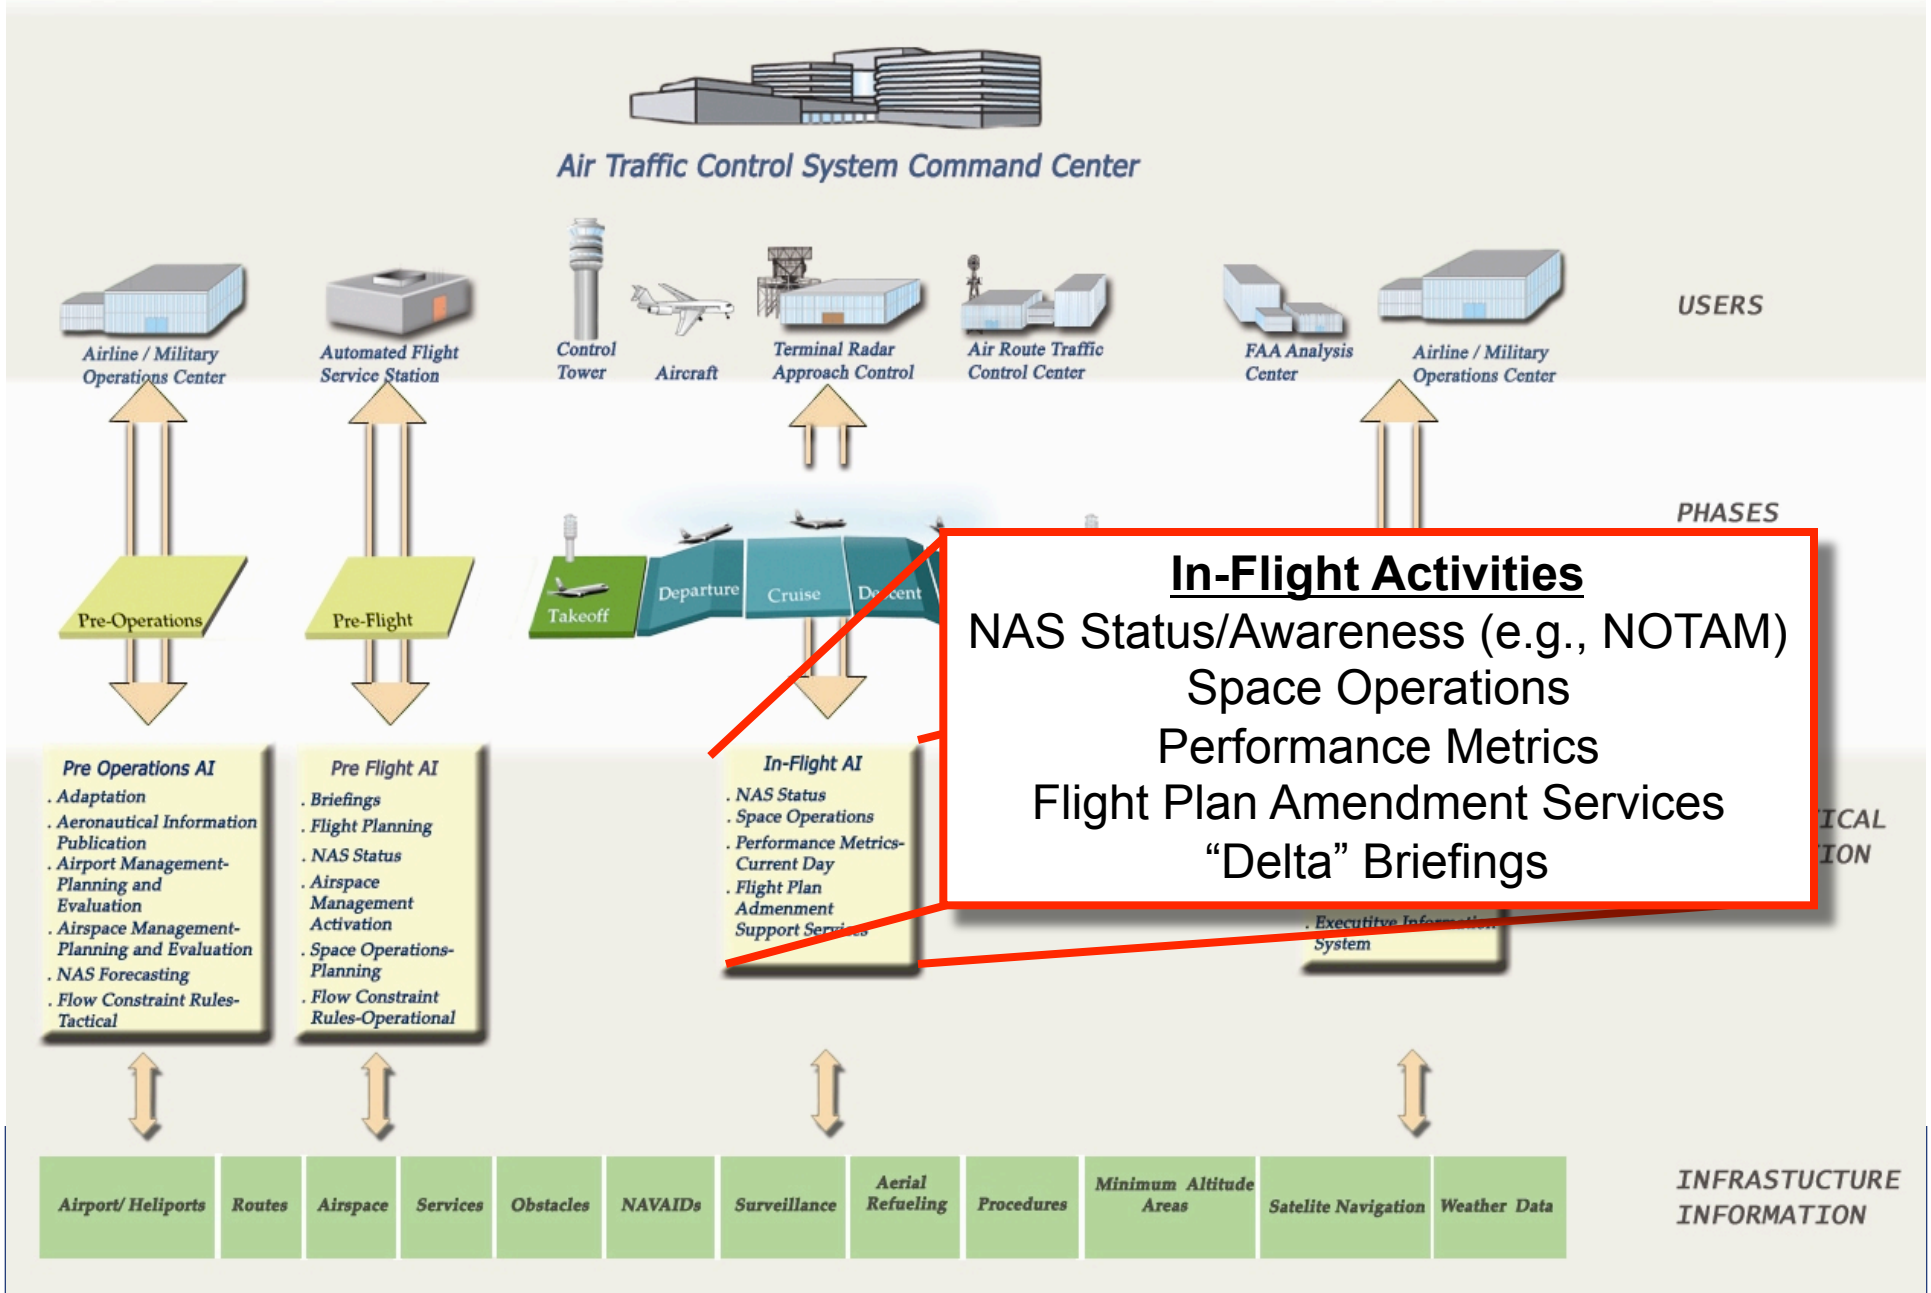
Air Traffic Control System Command Center

USERS

Airline / Military Operations Center

Automated Flight Service Station

Control Tower

Aircraft

Terminal Radar Approach Control

Air Route Traffic Control Center

FAA Analysis Center

Airline / Military Operations Center

PHASES

Pre-Operations

Pre-Flight

Takeoff

Departure

Cruise

De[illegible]cent

In-Flight Activities
NAS Status/Awareness (e.g., NOTAM)
Space Operations
Performance Metrics
Flight Plan Amendment Services
"Delta" Briefings

Pre Operations AI
. Adaptation
. Aeronautical Information Publication
. Airport Management-Planning and Evaluation
. Airspace Management-Planning and Evaluation
. NAS Forecasting
. Flow Constraint Rules-Tactical

Pre Flight AI
. Briefings
. Flight Planning
. NAS Status
. Airspace Management Activation
. Space Operations-Planning
. Flow Constraint Rules-Operational

In-Flight AI
. NAS Status
. Space Operations
. Performance Metrics-Current Day
. Flight Plan Admenment Support Serv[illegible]

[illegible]ICAL
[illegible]ION

. Executive Informati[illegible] System

INFRASTRUCTURE INFORMATION

Airport/ Heliports | Routes | Airspace | Services | Obstacles | NAVAIDs | Surveillance | Aerial Refueling | Procedures | Minimum Altitude Areas | Satelite Navigation | Weather Data